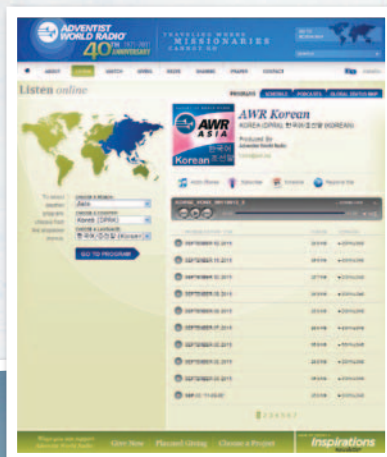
ADVENTIST WORLD RADIO
40TH ANNIVERSARY 1971-2011
TRAVELING WHERE MISSIONARIES CANNOT GO

ABOUT LISTEN WATCH OPEN NEWS SHARE PRAY CONTACT

Listen online

PROGRAMS SCHEDULE PODCASTS GLOBAL STATUS MAP

AWR ASIA
한국어 Korean 조선말
AWR Korean
KOREA (DPRK) 한국어/조선말 (KOREAN)
Produced By: Adventist World Radio

To select another program, please use the dropdown menus
CHOOSE A REGION: Asia
CHOOSE A COUNTRY: Korea (DPRK)
CHOOSE A LANGUAGE: 한국어/조선말 (Korean)
GO TO PROGRAM

Watch Stream Subscribe Schedule Request this

SEPTEMBER 22 2011
SEPTEMBER 19 2011
SEPTEMBER 18 2011
SEPTEMBER 18 2011
SEPTEMBER 10 2011
SEPTEMBER 08 2011
SEPTEMBER 07 2011
SEPTEMBER 05 2011
SEPTEMBER 03 2011
SEPTEMBER 02 2011
MAY 01 2011

DOWNLOAD

1 2 3 4 5 6 7

Give Now Planned Giving Choose a Project
Inspirations